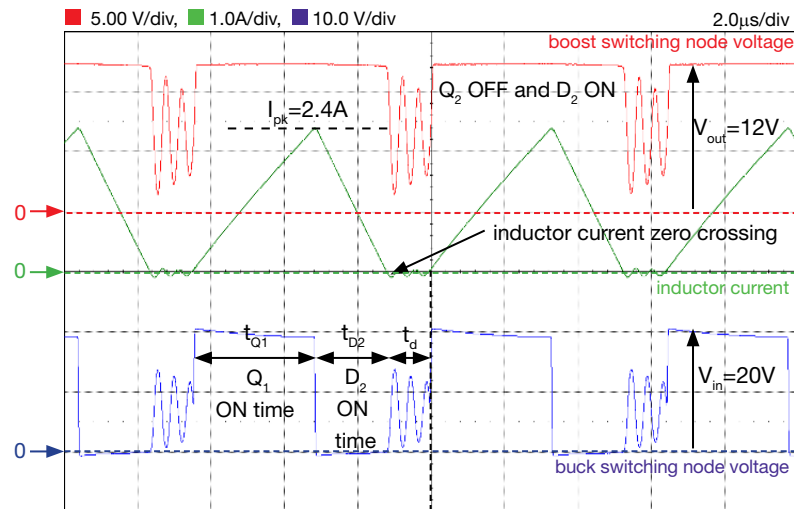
5.00 V/div, 1.0A/div, 10.0 V/div 2.0μs/div

boost switching node voltage

Q$_2$ OFF and D$_2$ ON

I$_{pk}$=2.4A

V$_{out}$=12V

0

inductor current zero crossing

0

inductor current

t$_{Q1}$ t$_{D2}$ t$_d$

Q$_1$ ON time

D$_2$ ON time

V$_{in}$=20V

0

buck switching node voltage